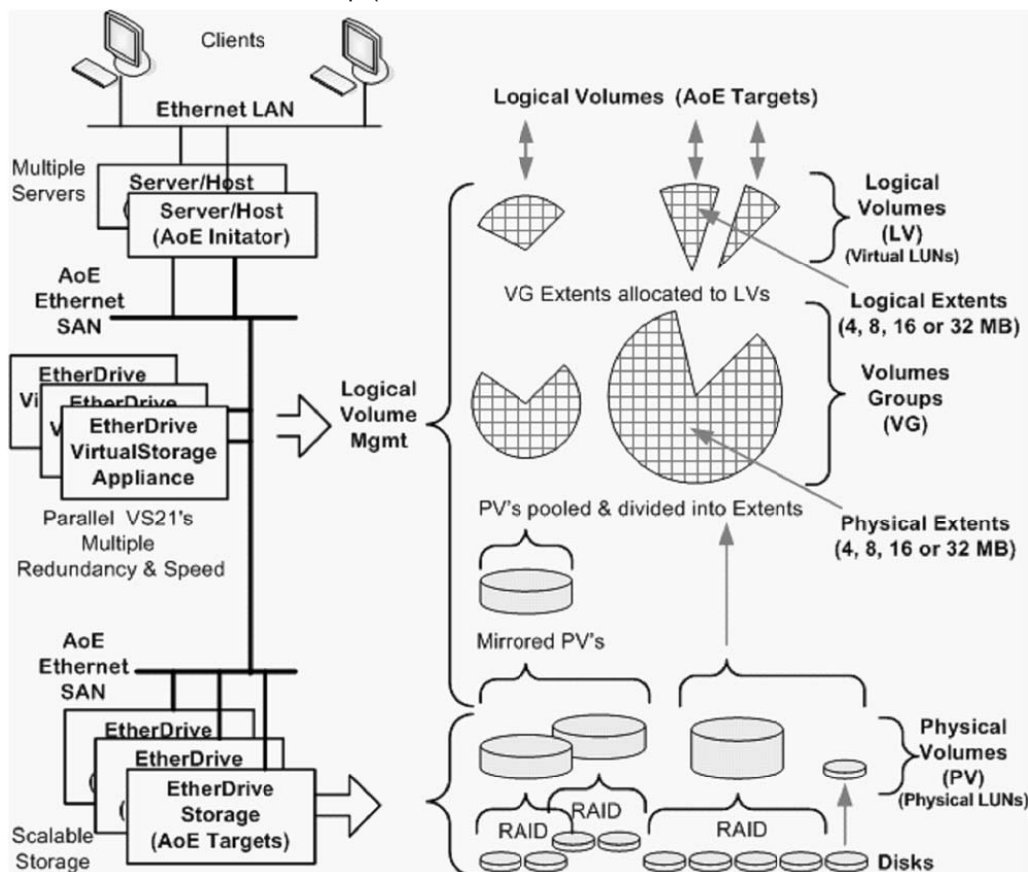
Clients

Ethernet LAN

Multiple Servers

Server/Host

Server/Host (AoE Initator)

AoE Ethernet SAN

EtherDrive

Vi

EtherDrive

V

EtherDrive VirtualStorage Appliance

Parallel VS21's Multiple Redundancy & Speed

AoE Ethernet SAN

EtherDrive

EtherDrive

EtherDrive Storage (AoE Targets)

Scalable Storage

Logical Volume Mgmt

Logical Volumes (AoE Targets)

Logical Volumes (LV) (Virtual LUNs)

VG Extents allocated to LVs

Logical Extents (4, 8, 16 or 32 MB)

Volumes Groups (VG)

PV's pooled & divided into Extents

Physical Extents (4, 8, 16 or 32 MB)

Mirrored PV's

Physical Volumes (PV) (Physical LUNs)

RAID

RAID

RAID

Disks